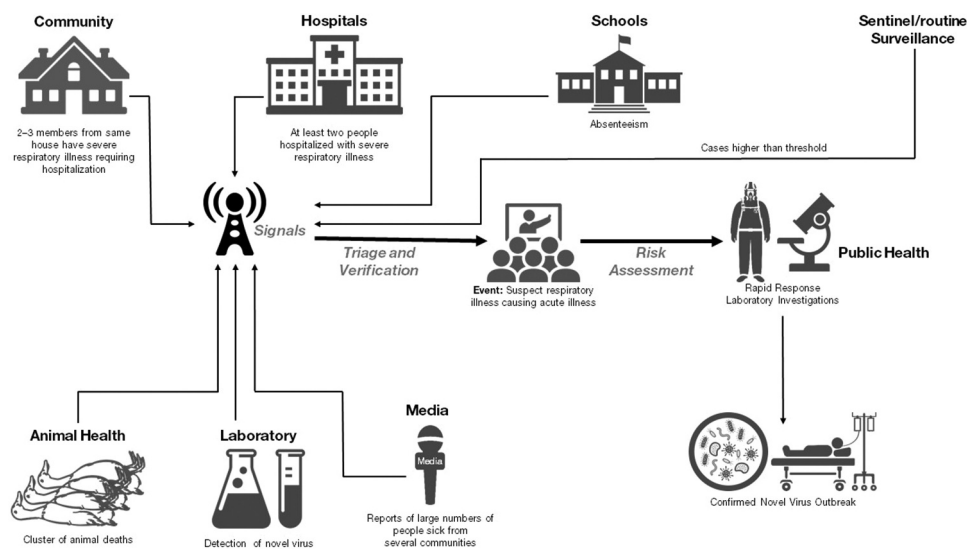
Community

2–3 members from same house have severe respiratory illness requiring hospitalization

Hospitals

At least two people hospitalized with severe respiratory illness

Schools

Absenteeism

Sentinel/routine Surveillance

Cases higher than threshold

Signals

Triage and Verification

Event: Suspect respiratory illness causing acute illness

Risk Assessment

Rapid Response Laboratory Investigations

Public Health

Confirmed Novel Virus Outbreak

Animal Health

Cluster of animal deaths

Laboratory

Detection of novel virus

Media

Media

Reports of large numbers of people sick from several communities